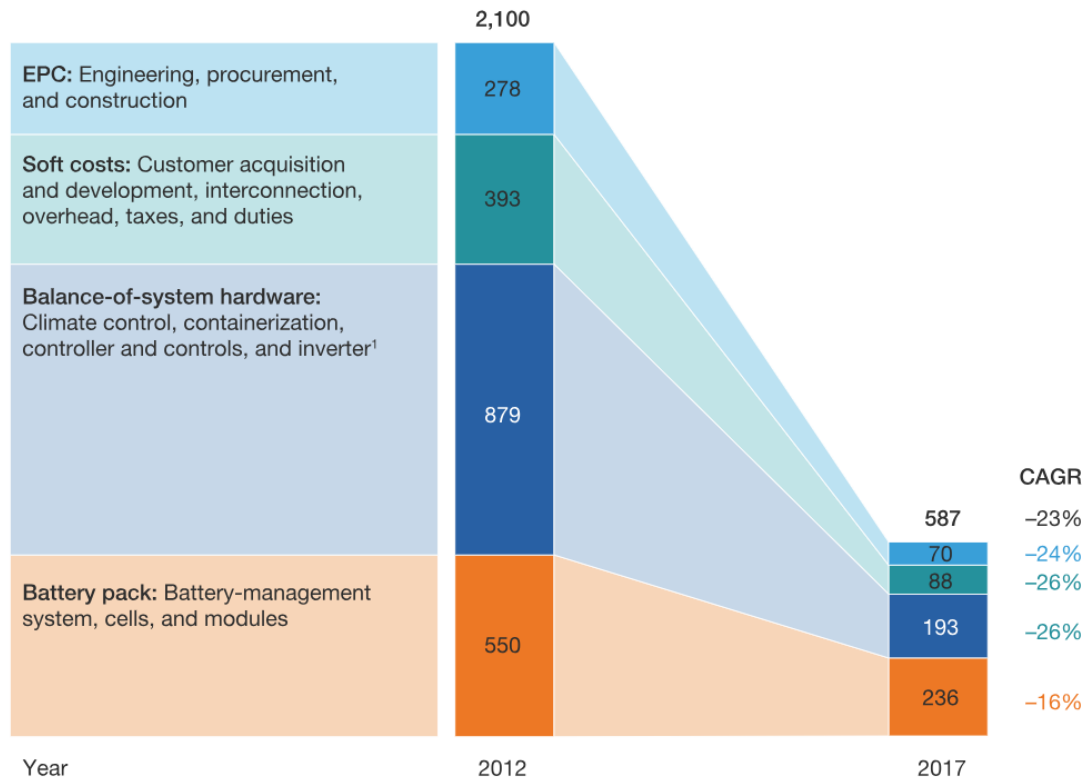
2,100

EPC: Engineering, procurement, and construction

278

Soft costs: Customer acquisition and development, interconnection, overhead, taxes, and duties

393

Balance-of-system hardware: Climate control, containerization, controller and controls, and inverter$^1$

879

Battery pack: Battery-management system, cells, and modules

550

587

70

88

193

236

CAGR

–23%

–24%

–26%

–26%

–16%

Year

2012

2017